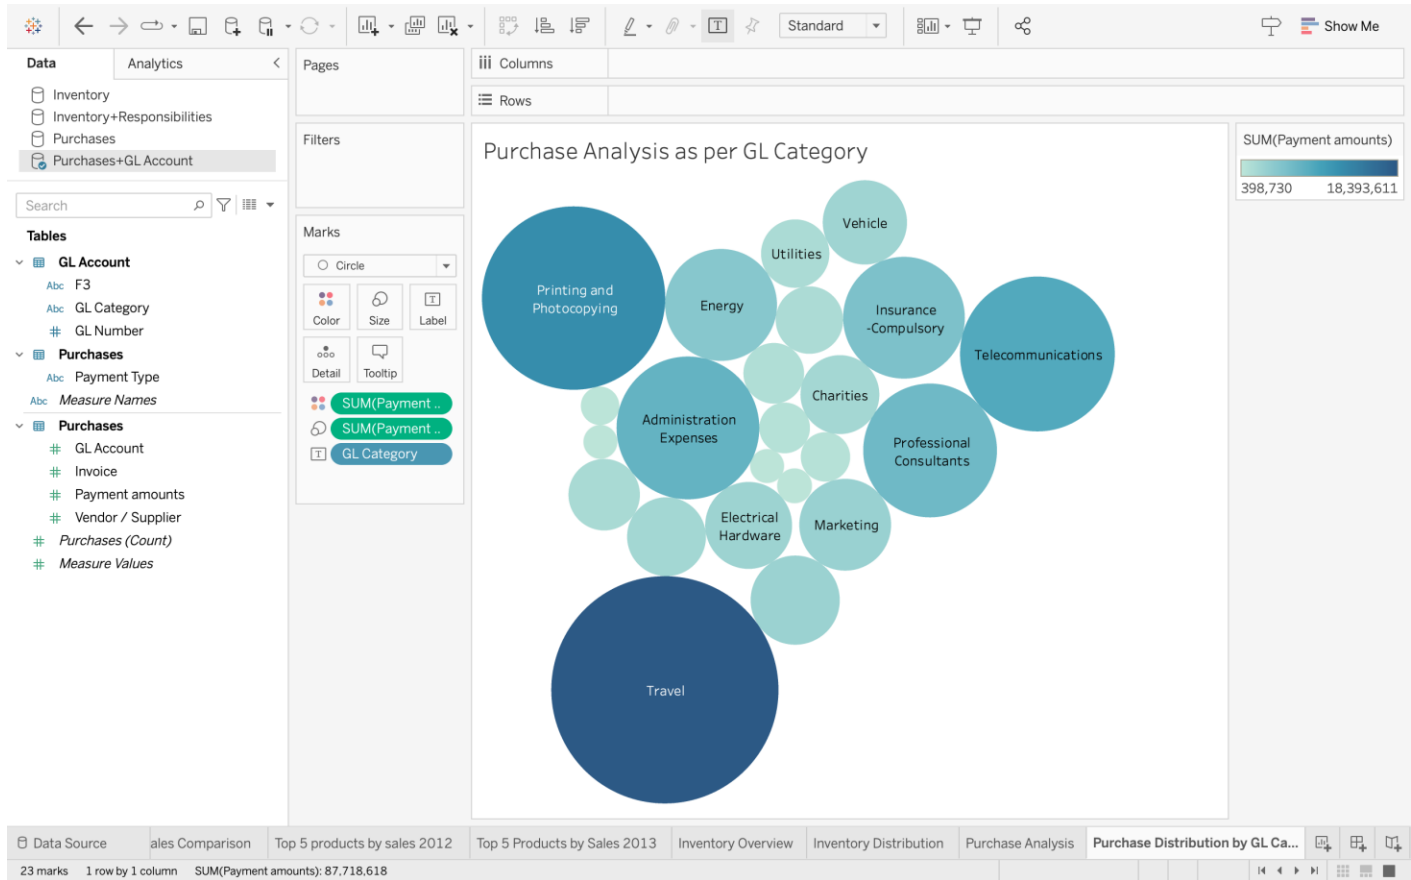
Standard

Show Me

Data Analytics

Inventory
Inventory+Responsibilities
Purchases
Purchases+GL Account

Search

Tables

GL Account
Abc F3
Abc GL Category
GL Number
Purchases
Abc Payment Type
Abc Measure Names
Purchases
GL Account
Invoice
Payment amounts
Vendor / Supplier
Purchases (Count)
Measure Values

Pages

Filters

Marks

Circle

Color Size Label
Detail Tooltip

SUM(Payment ..
SUM(Payment ..
GL Category

Columns

Rows

Purchase Analysis as per GL Category

Vehicle
Utilities
Printing and Photocopying
Energy
Insurance -Compulsory
Telecommunications
Charities
Administration Expenses
Professional Consultants
Electrical Hardware
Marketing
Travel

SUM(Payment amounts)
398,730 18,393,611

Data Source | ales Comparison | Top 5 products by sales 2012 | Top 5 Products by Sales 2013 | Inventory Overview | Inventory Distribution | Purchase Analysis | Purchase Distribution by GL Ca...

23 marks 1 row by 1 column SUM(Payment amounts): 87,718,618